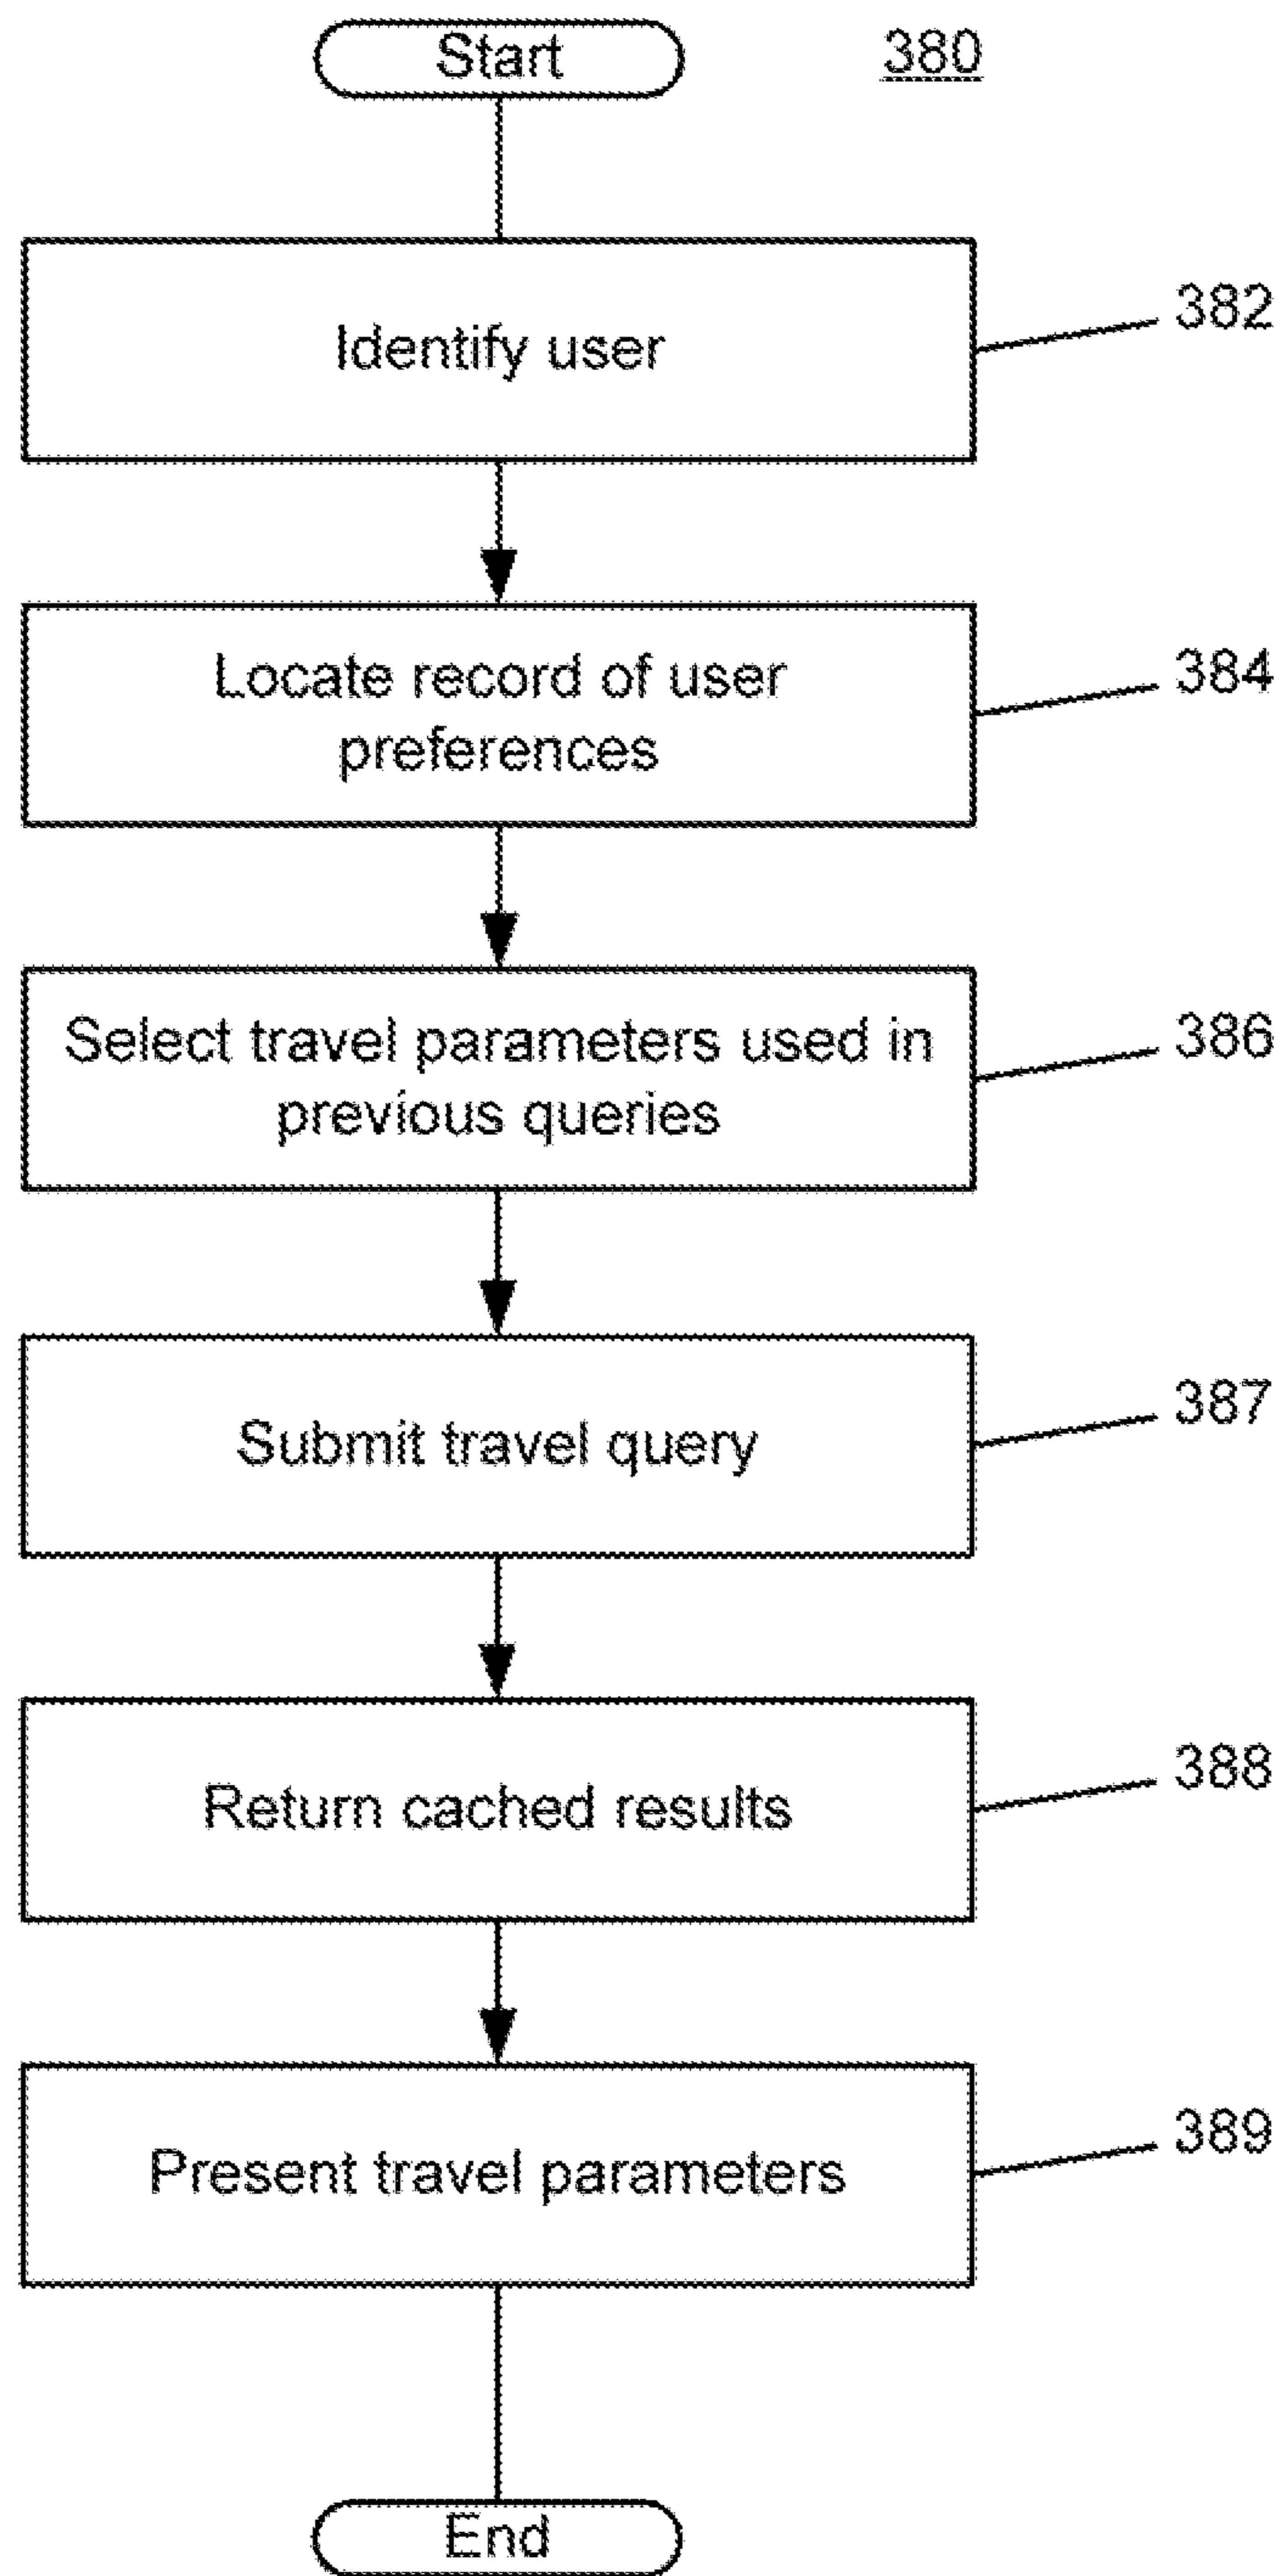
Start

380

Identify user

382

Locate record of user preferences

384

Select travel parameters used in previous queries

386

Submit travel query

387

Return cached results

388

Present travel parameters

389

End